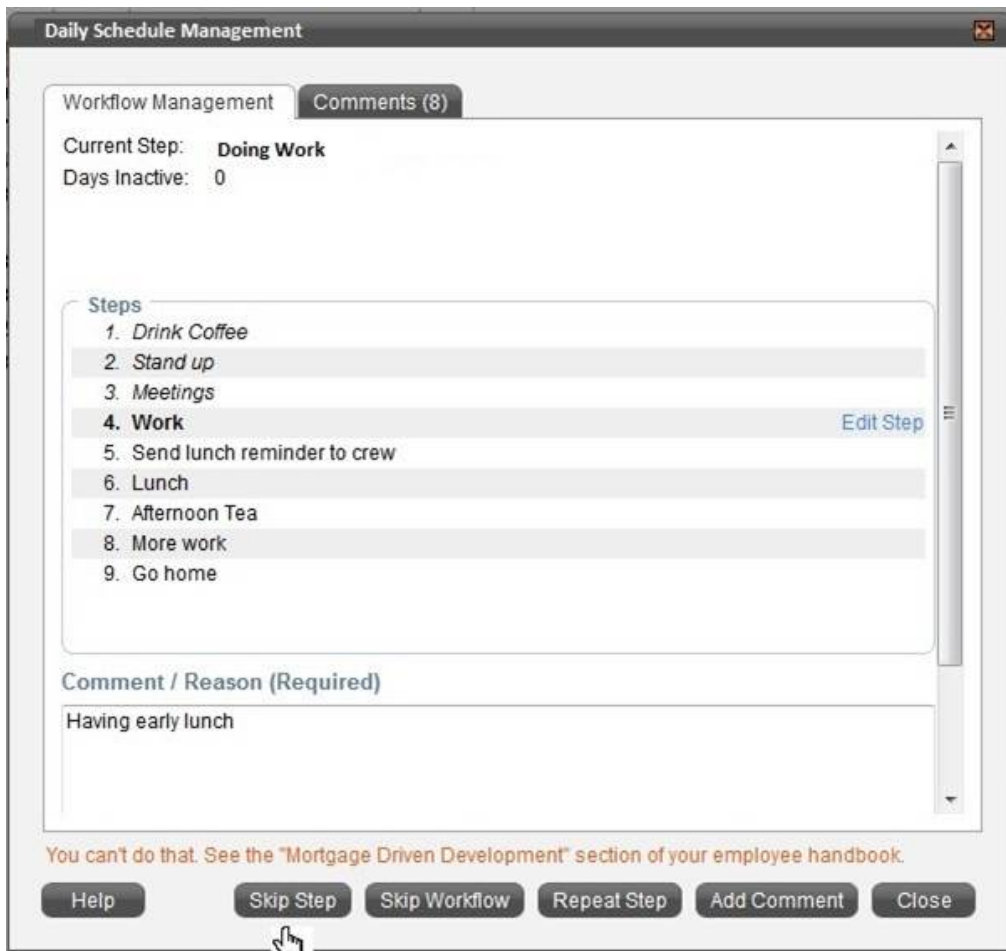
Daily Schedule Management

Workflow Management
Comments (8)

Current Step: Doing Work
Days Inactive: 0

Steps
1. Drink Coffee
2. Stand up
3. Meetings
4. Work
Edit Step
5. Send lunch reminder to crew
6. Lunch
7. Afternoon Tea
8. More work
9. Go home

Comment / Reason (Required)

Having early lunch

You can't do that. See the "Mortgage Driven Development" section of your employee handbook.

Help
Skip Step
Skip Workflow
Repeat Step
Add Comment
Close